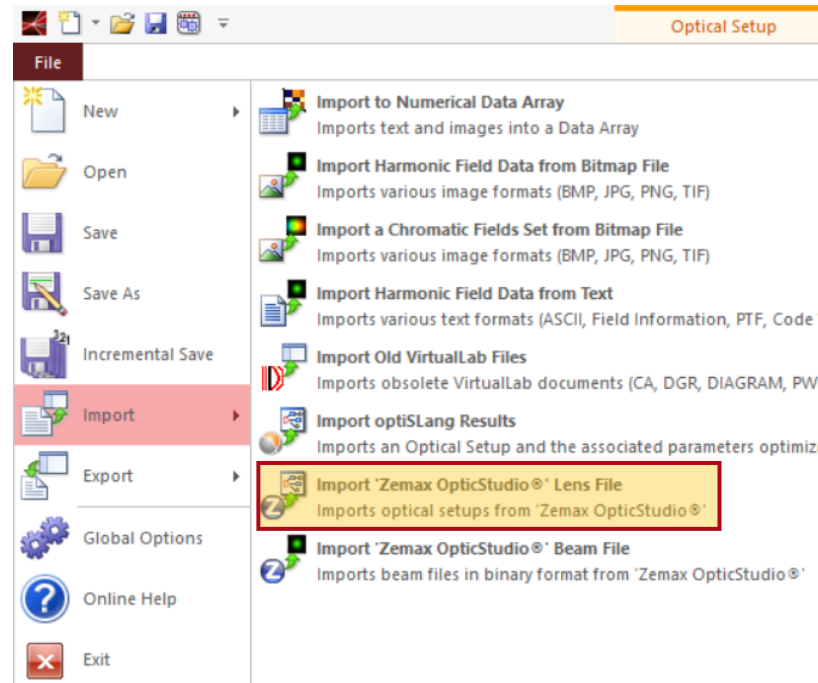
Optical Setup

File

New

Open

Save

Save As

Incremental Save

Import

Export

Global Options

Online Help

Exit

Import to Numerical Data Array
Imports text and images into a Data Array

Import Harmonic Field Data from Bitmap File
Imports various image formats (BMP, JPG, PNG, TIF)

Import a Chromatic Fields Set from Bitmap File
Imports various image formats (BMP, JPG, PNG, TIF)

Import Harmonic Field Data from Text
Imports various text formats (ASCII, Field Information, PTF, Code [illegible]

Import Old VirtualLab Files
Imports obsolete VirtualLab documents (CA, DGR, DIAGRAM, PW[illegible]

Import optiSLang Results
Imports an Optical Setup and the associated parameters optimiz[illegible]

Import 'Zemax OpticStudio®' Lens File
Imports optical setups from 'Zemax OpticStudio®'

Import 'Zemax OpticStudio®' Beam File
Imports beam files in binary format from 'Zemax OpticStudio®'